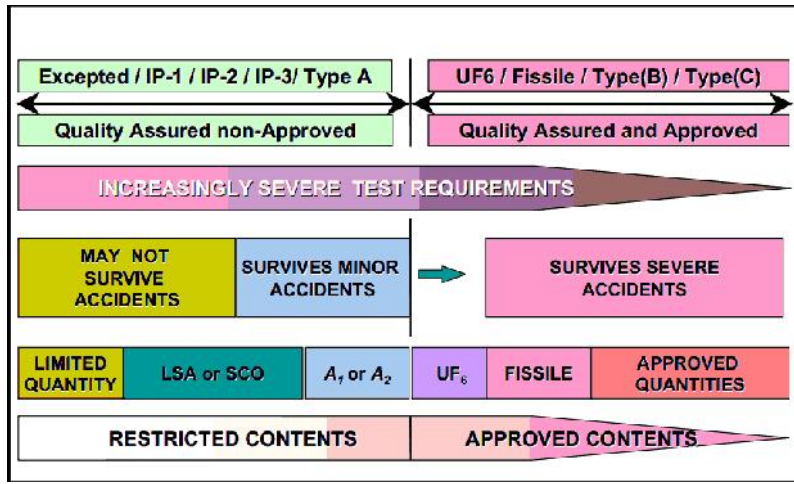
Excepted / IP-1 / IP-2 / IP-3/ Type A

UF6 / Fissile / Type(B) / Type(C)

Quality Assured non-Approved

Quality Assured and Approved

INCREASINGLY SEVERE TEST REQUIREMENTS

MAY NOT SURVIVE ACCIDENTS

SURVIVES MINOR ACCIDENTS

SURVIVES SEVERE ACCIDENTS

LIMITED QUANTITY

LSA or SCO

$A_1$ or $A_2$

$UF_6$

FISSILE

APPROVED QUANTITIES

RESTRICTED CONTENTS

APPROVED CONTENTS